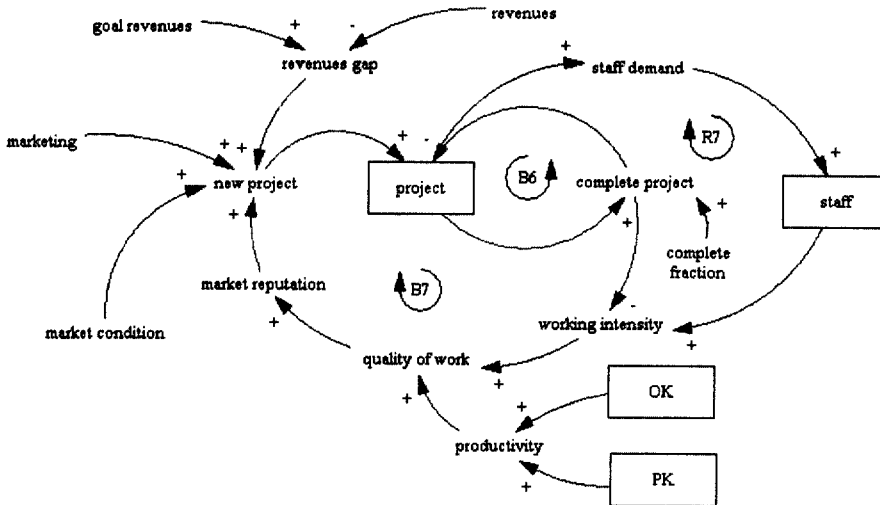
goal revenues
+
-
revenues
revenues gap
+
staff demand
marketing
+ +
+ -
R7
+
new project
project
B6
complete project
staff
+
+
+
complete fraction
market reputation
B7
-
market condition
+
working intensity
quality of work
+
+
OK
+
+
productivity
PK
+